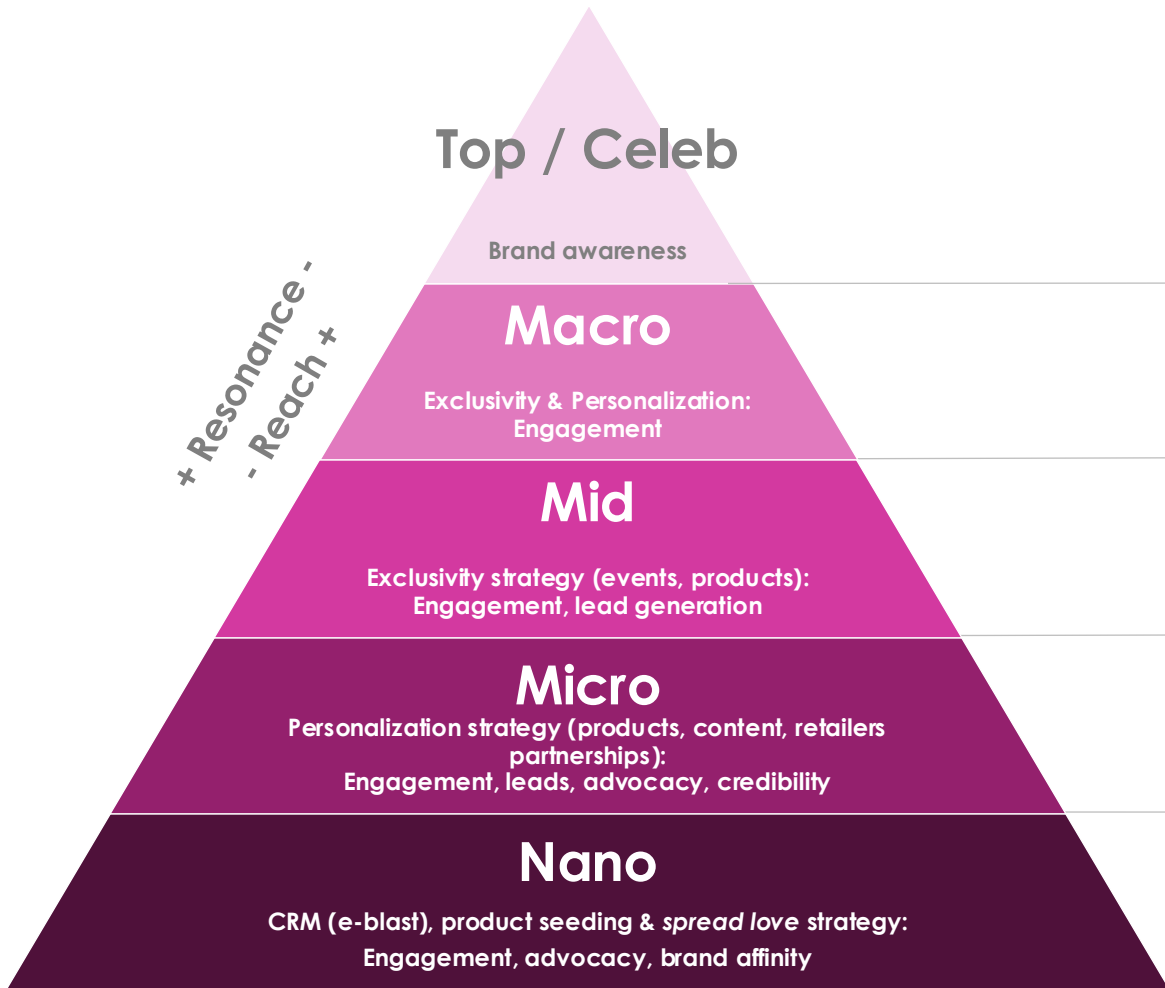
Top / Celeb

Brand awareness

+ Resonance -

- Reach +

Macro

Exclusivity & Personalization: Engagement

Mid

Exclusivity strategy (events, products): Engagement, lead generation

Micro

Personalization strategy (products, content, retailers partnerships): Engagement, leads, advocacy, credibility

Nano

CRM (e-blast), product seeding & *spread love* strategy: Engagement, advocacy, brand affinity